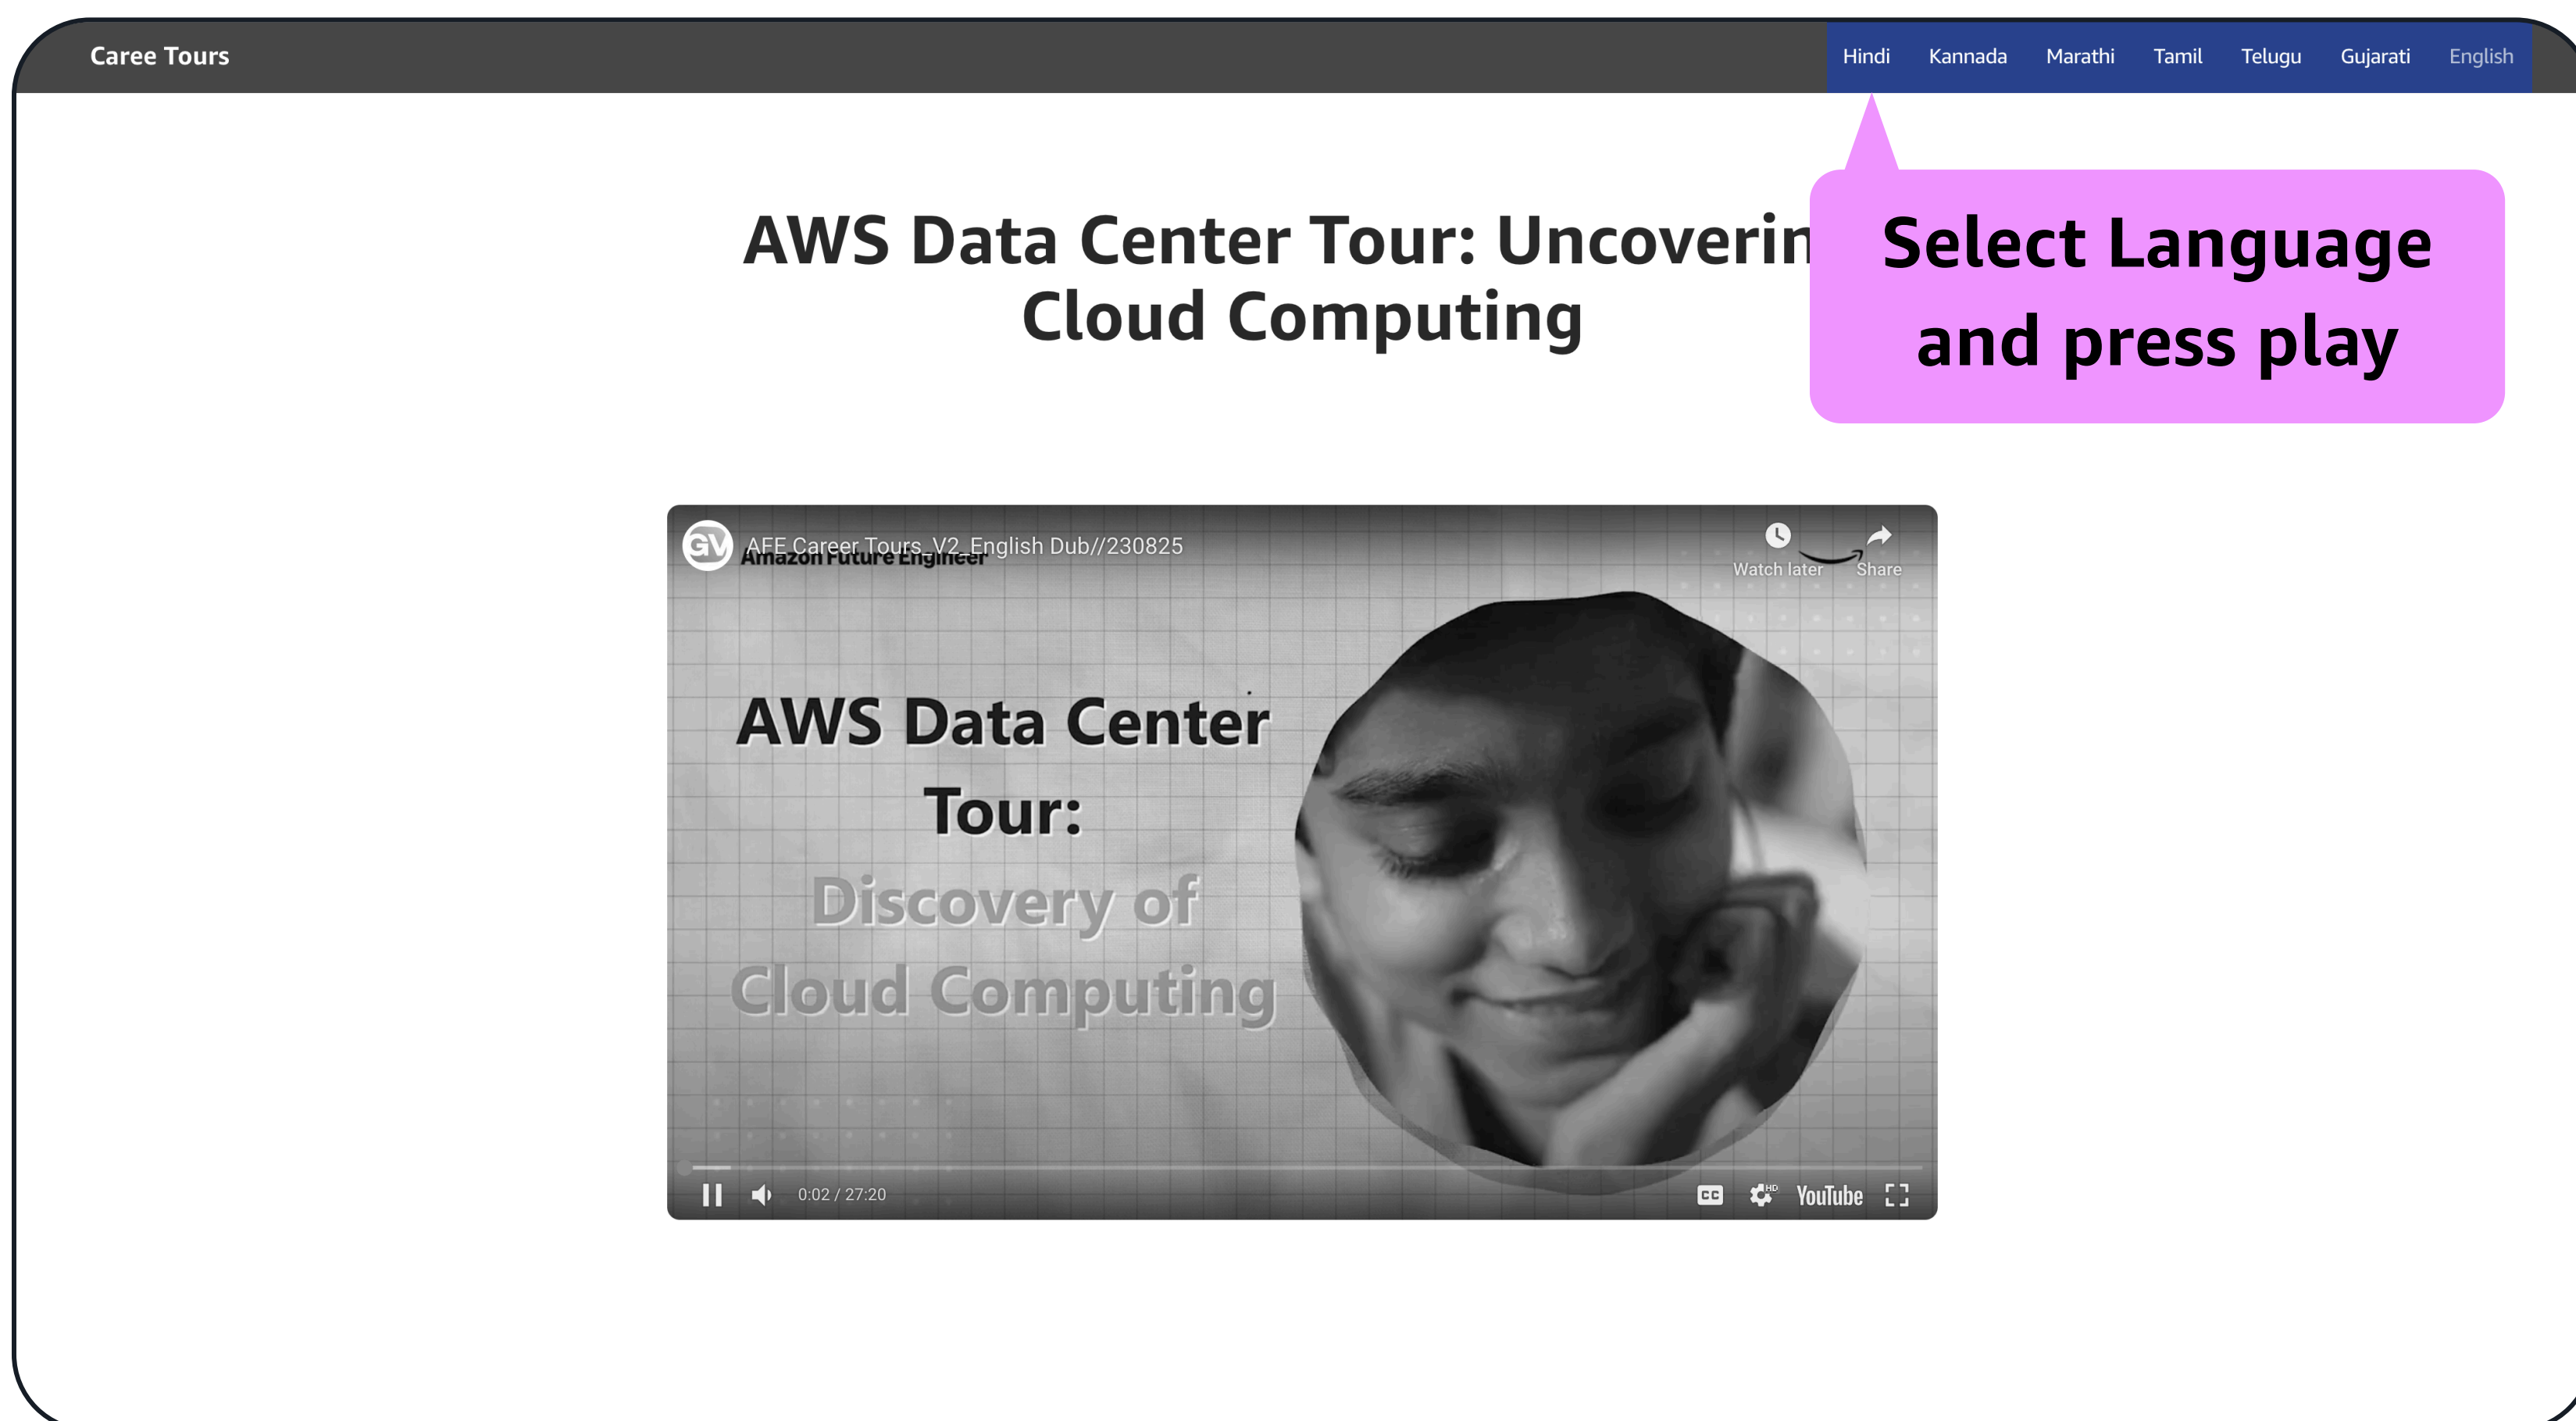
Caree Tours

Hindi Kannada Marathi Tamil Telugu Gujarati English

AWS Data Center Tour: Uncoverin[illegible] Cloud Computing

Select Language and press play

GV AFE Career Tours_V2_English Dub//230825

Amazon Future Engineer

Watch later Share

AWS Data Center Tour: Discovery of Cloud Computing

0:02 / 27:20

YouTube